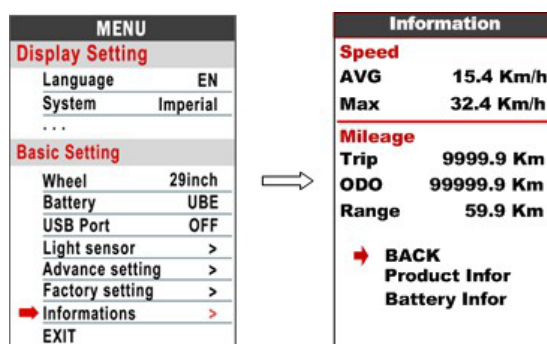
MENU
Display Setting
Language EN
System Imperial
. . .
Basic Setting
Wheel 29inch
Battery UBE
USB Port OFF
Light sensor >
Advance setting >
Factory setting >
Informations >
EXIT

Information
Speed
AVG 15.4 Km/h
Max 32.4 Km/h
Mileage
Trip 9999.9 Km
ODO 99999.9 Km
Range 59.9 Km
BACK
Product Infor
Battery Infor